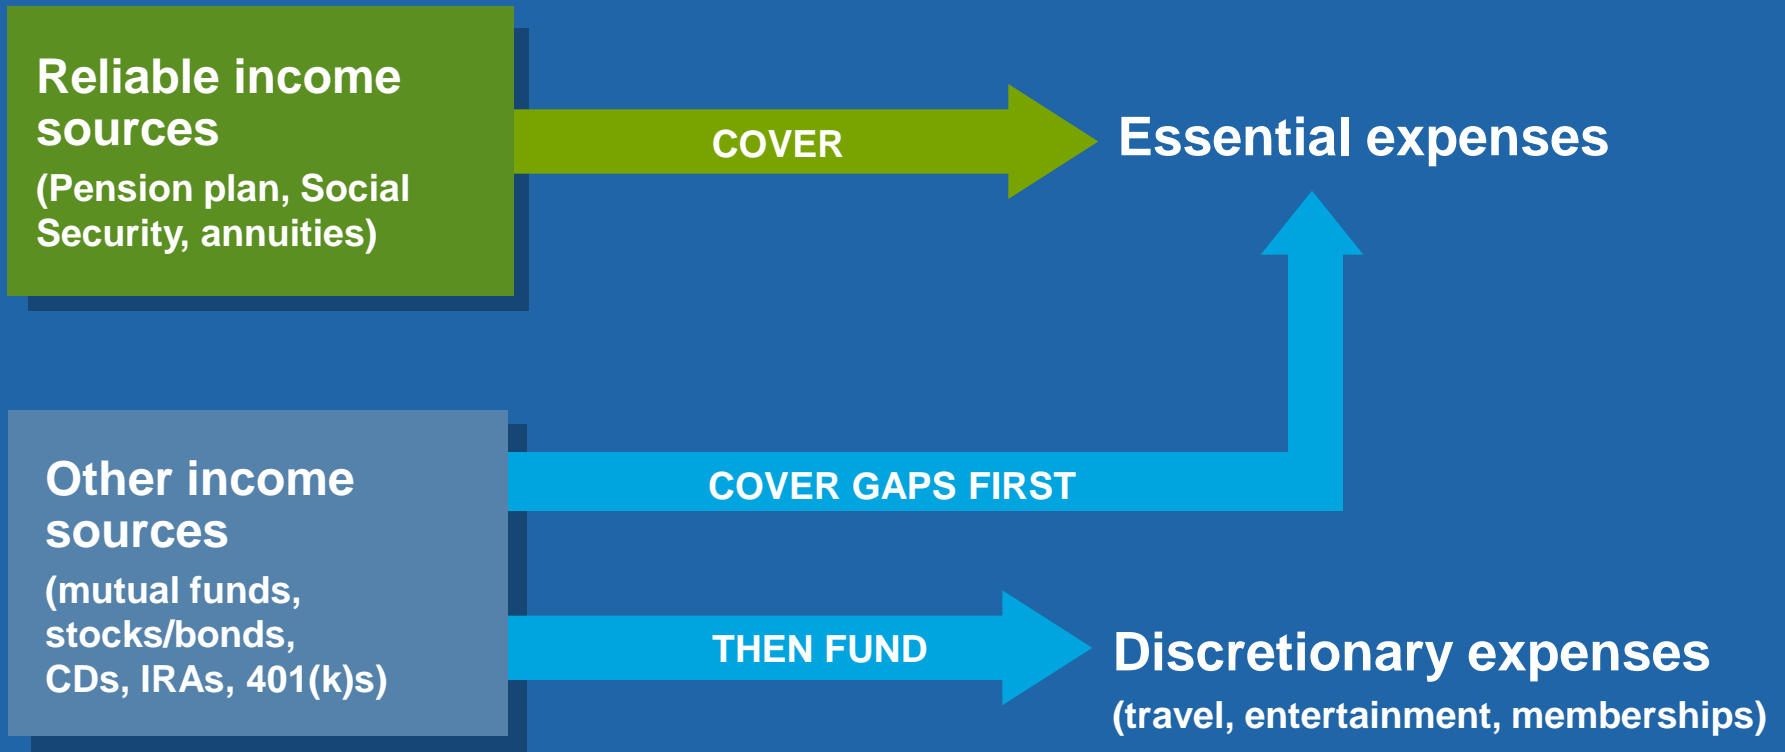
Reliable income sources
(Pension plan, Social Security, annuities)

COVER

Essential expenses

Other income sources
(mutual funds, stocks/bonds, CDs, IRAs, 401(k)s)

COVER GAPS FIRST

THEN FUND

Discretionary expenses
(travel, entertainment, memberships)